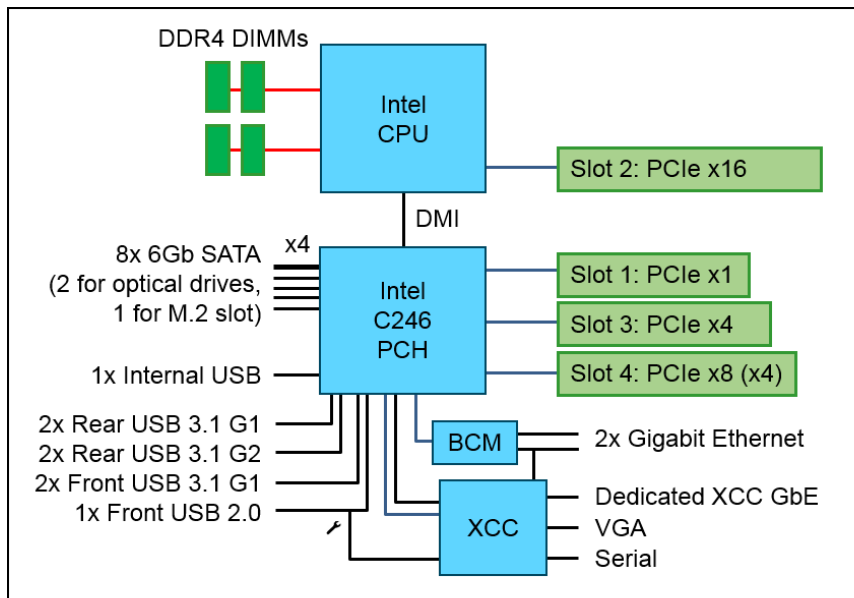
DDR4 DIMMs

Intel
CPU

Slot 2: PCIe x16

DMI

x4

8x 6Gb SATA
(2 for optical drives,
1 for M.2 slot)

Intel
C246
PCH

Slot 1: PCIe x1

Slot 3: PCIe x4

Slot 4: PCIe x8 (x4)

1x Internal USB

2x Rear USB 3.1 G1
2x Rear USB 3.1 G2
2x Front USB 3.1 G1
1x Front USB 2.0

BCM

2x Gigabit Ethernet

XCC

Dedicated XCC GbE
VGA
Serial